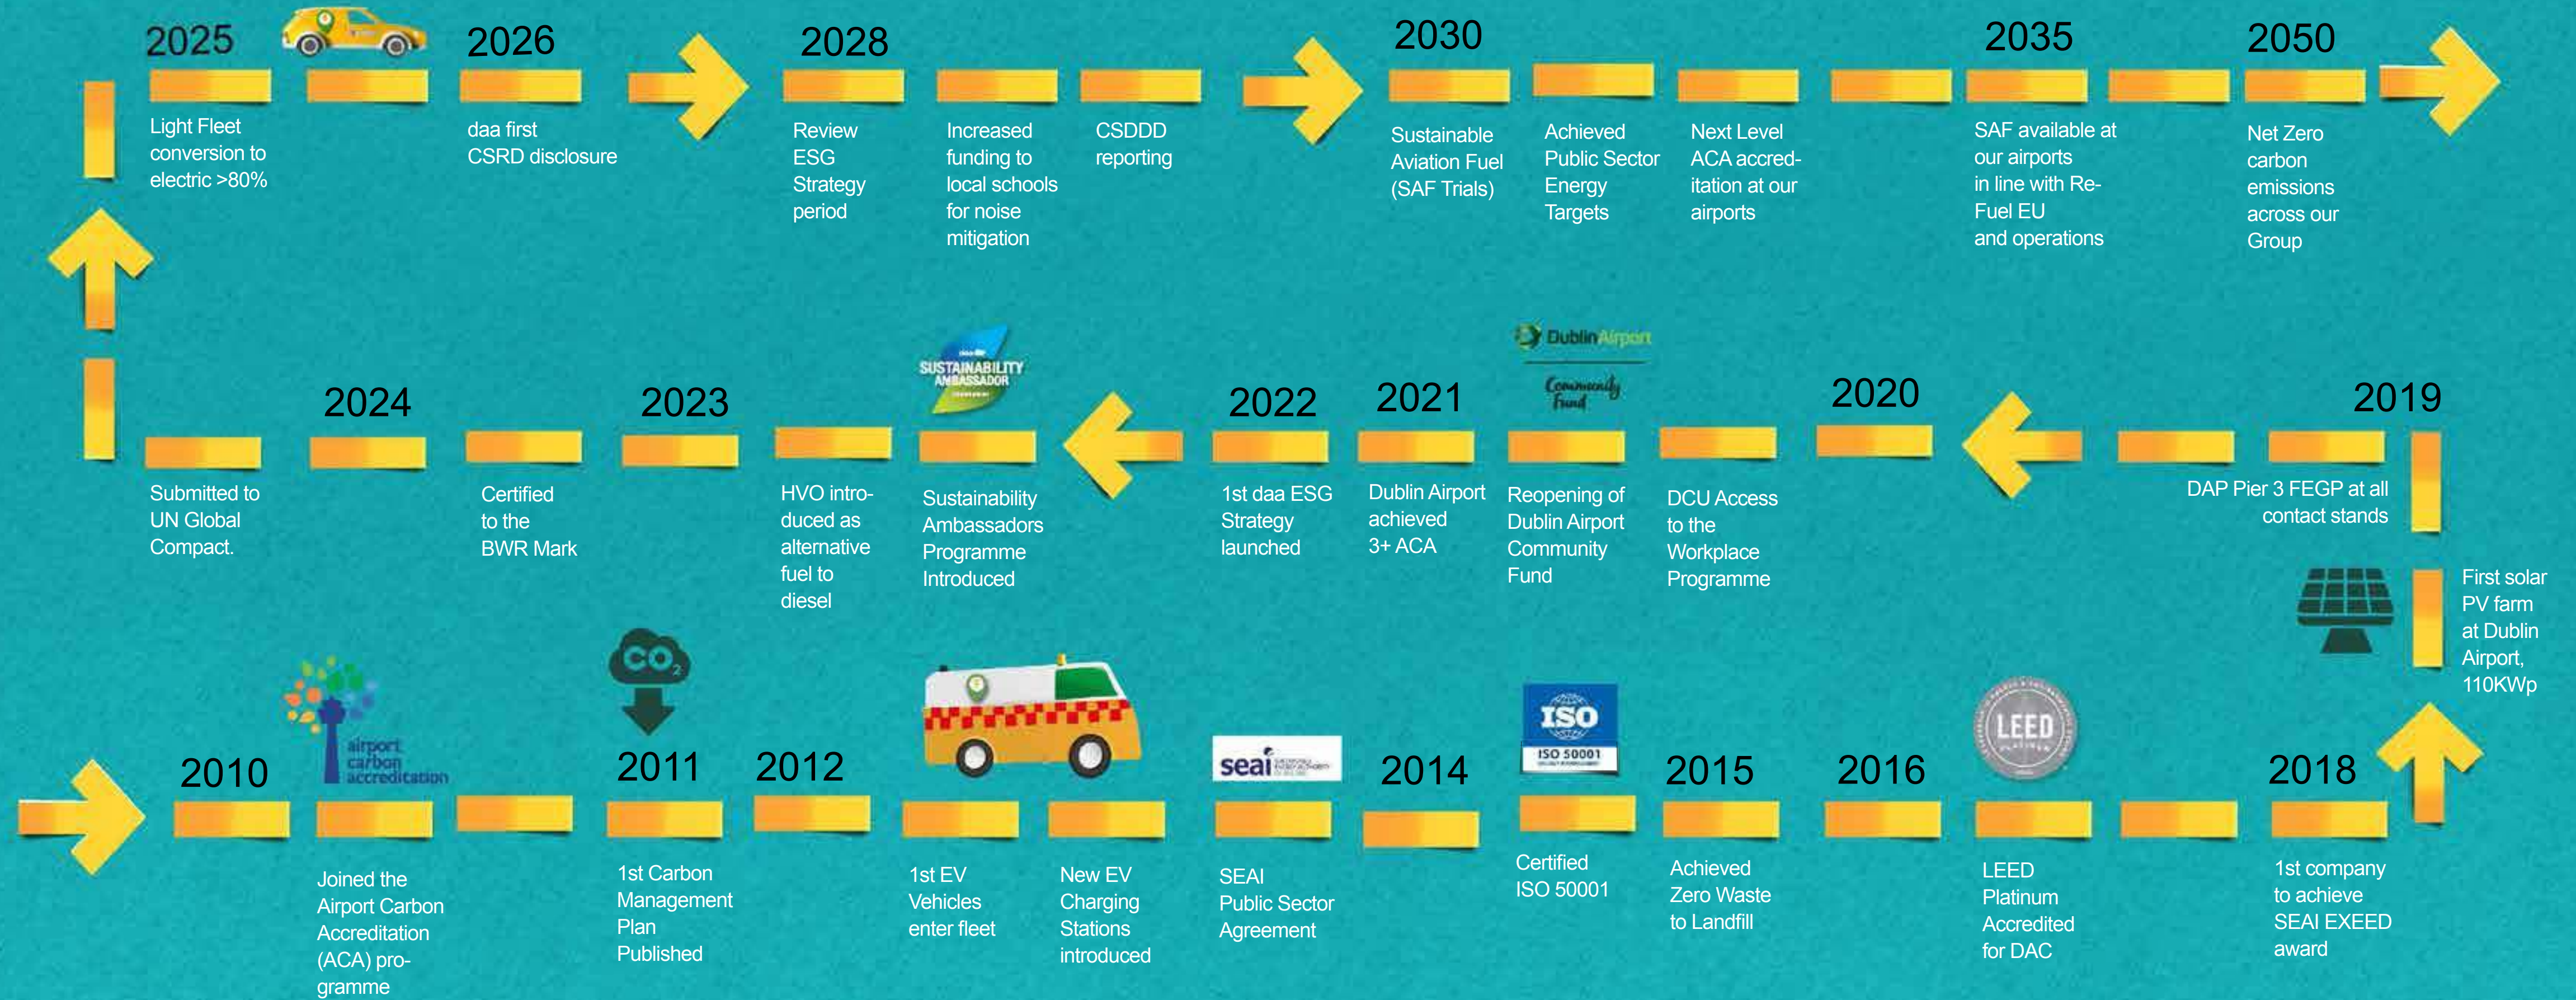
2025

Light Fleet conversion to electric >80%

2026

daa first CSRD disclosure

2028

Review ESG Strategy period

Increased funding to local schools for noise mitigation

CSDDD reporting

2030

Sustainable Aviation Fuel (SAF Trials)

Achieved Public Sector Energy Targets

Next Level ACA accreditation at our airports

2035

SAF available at our airports in line with Re-Fuel EU and operations

2050

Net Zero carbon emissions across our Group

2024

Submitted to UN Global Compact.

Certified to the BWR Mark

2023

HVO introduced as alternative fuel to diesel

SUSTAINABILITY AMBASSADOR

Sustainability Ambassadors Programme Introduced

2022

1st daa ESG Strategy launched

2021

Dublin Airport achieved 3+ ACA

Dublin Airport Community Fund

Reopening of Dublin Airport Community Fund

DCU Access to the Workplace Programme

2020

2019

DAP Pier 3 FEGP at all contact stands

First solar PV farm at Dublin Airport, 110KWp

2010

airport carbon accreditation

Joined the Airport Carbon Accreditation (ACA) programme

$CO_2$

2011

1st Carbon Management Plan Published

2012

1st EV Vehicles enter fleet

New EV Charging Stations introduced

seai

SEAI Public Sector Agreement

2014

ISO

ISO 50001

Certified ISO 50001

2015

Achieved Zero Waste to Landfill

2016

LEED PLATINUM

LEED Platinum Accredited for DAC

2018

1st company to achieve SEAI EXEED award